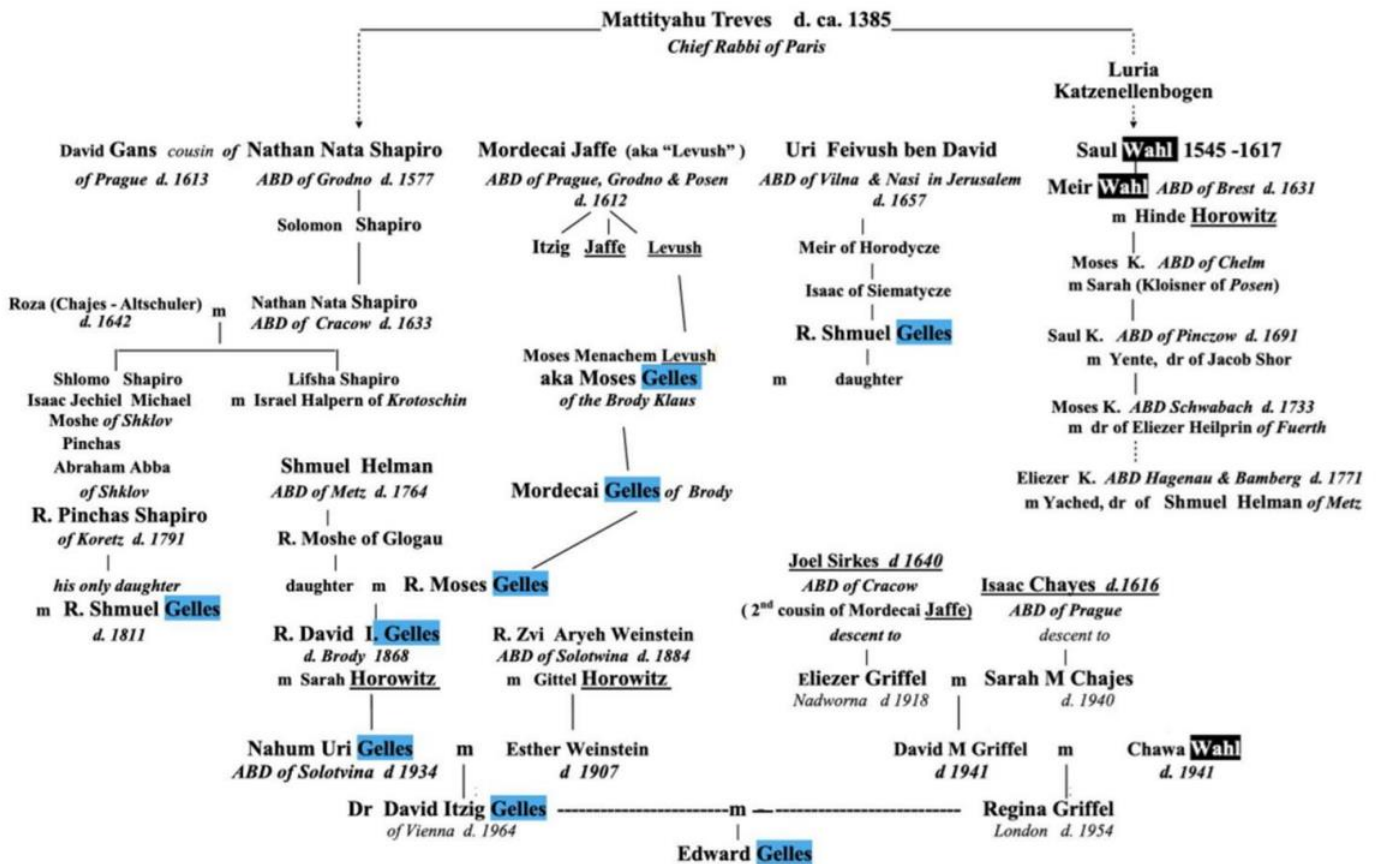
Mattityahu Treves d. ca. 1385
Chief Rabbi of Paris

Luria Katzenellenbogen

David Gans cousin of Nathan Nata Shapiro
of Prague d. 1613 ABD of Grodno d. 1577

Solomon Shapiro

Roza (Chajes - Altschuler) m Nathan Nata Shapiro
d. 1642 ABD of Cracow d. 1633

Shlomo Shapiro
Isaac Jechiel Michael
Moshe of Shklov
Pinchas
Abraham Abba
of Shklov
R. Pinchas Shapiro
of Koretz d. 1791
his only daughter
m R. Shmuel Gelles
d. 1811

Lifsha Shapiro
m Israel Halpern of Krotoschin

Shmuel Helman
ABD of Metz d. 1764
R. Moshe of Glogau
daughter m R. Moses Gelles

R. David I. Gelles
d. Brody 1868
m Sarah Horowitz

Nahum Uri Gelles m Esther Weinstein
ABD of Solotvina d 1934 d 1907

R. Zvi Aryeh Weinstein
ABD of Solotwina d. 1884
m Gittel Horowitz

Mordecai Jaffe (aka "Levush")
ABD of Prague, Grodno & Posen
d. 1612

Itzig Jaffe Levush

Moses Menachem Levush
aka Moses Gelles
of the Brody Klaus

Mordecai Gelles of Brody

Uri Feivush ben David
ABD of Vilna & Nasi in Jerusalem
d. 1657

Meir of Horodycze
Isaac of Siematycze
R. Shmuel Gelles
m daughter

Saul Wahl 1545 -1617
Meir Wahl ABD of Brest d. 1631
m Hinde Horowitz
Moses K. ABD of Chelm
m Sarah (Kloisner of Posen)
Saul K. ABD of Pinczow d. 1691
m Yente, dr of Jacob Shor
Moses K. ABD Schwabach d. 1733
m dr of Eliezer Heilprin of Fuerth
Eliezer K. ABD Hagenau & Bamberg d. 1771
m Yached, dr of Shmuel Helman of Metz

Joel Sirkes d 1640
ABD of Cracow
( 2$^{nd}$ cousin of Mordecai Jaffe)
descent to

Isaac Chayes d.1616
ABD of Prague
descent to

Eliezer Griffel m Sarah M Chajes
Nadworna d 1918 d. 1940

David M Griffel m Chawa Wahl
d 1941 d. 1941

Dr David Itzig Gelles ----------m---------- Regina Griffel
of Vienna d. 1964 London d. 1954

Edward Gelles